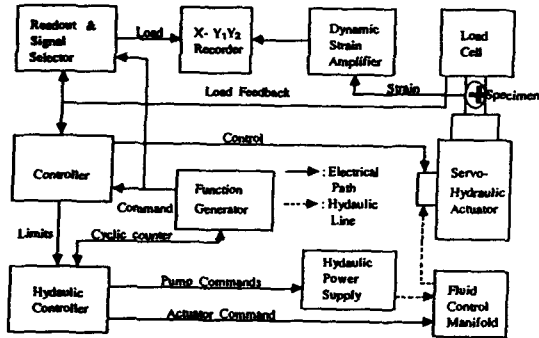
Readout & Signal Selector

Load

X- $Y_1Y_2$ Recorder

Dynamic Strain Amplifier

Load Cell

Strain

Specimen

Load Feedback

Control

Controller

Function Generator

: Electrical Path

: Hydaulic Line

Servo-Hydraulic Actuator

Command

Limits

Cyclic counter

Hydaulic Controller

Pump Commands

Hydaulic Power Supply

Fluid Control Manifold

Actuator Command